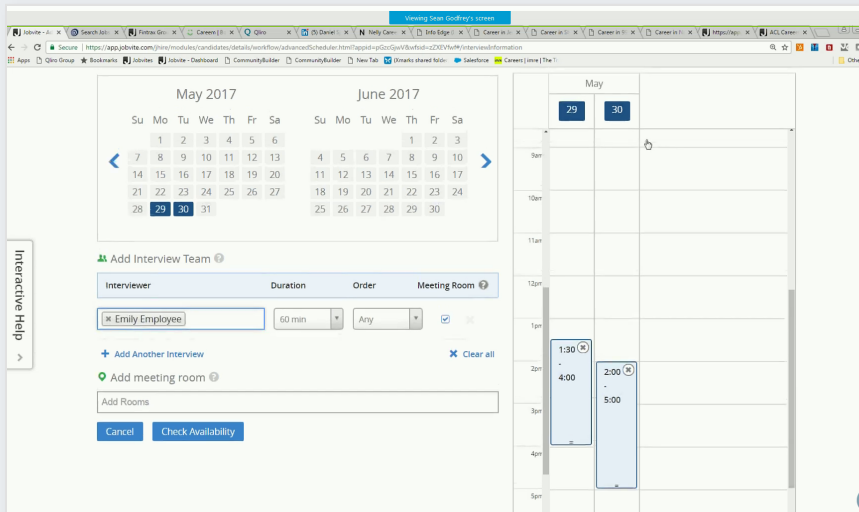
Viewing Sean Godfrey's screen

Jobvite - A | Search Job | Fintrax Grou | Careers | Qliro | (5) Daniel | Nelly Caree | Info Edge | Career in | Career in | Career in | Career in | https://app | ACL Career

Secure | https://app.jobvite.com/jhire/modules/candidates/details/workflow/advancedScheduler.html?appid=pGzcGjwV&wfsid=zZXEVfw#/interviewInformation

Apps | Qliro Group | Bookmarks | Jobvites | Jobvite - Dashboard | CommunityBuilder | CommunityBuilder | New Tab | (X)marks shared folde | Salesforce | Careers | imre | The | Other

May 2017

| Su | Mo | Tu | We | Th | Fr | Sa |
|---|---|---|---|---|---|---|
| | 1 | 2 | 3 | 4 | 5 | 6 |
| 7 | 8 | 9 | 10 | 11 | 12 | 13 |
| 14 | 15 | 16 | 17 | 18 | 19 | 20 |
| 21 | 22 | 23 | 24 | 25 | 26 | 27 |
| 28 | 29 | 30 | 31 | | | |

June 2017

| Su | Mo | Tu | We | Th | Fr | Sa |
|---|---|---|---|---|---|---|
| | | | | 1 | 2 | 3 |
| 4 | 5 | 6 | 7 | 8 | 9 | 10 |
| 11 | 12 | 13 | 14 | 15 | 16 | 17 |
| 18 | 19 | 20 | 21 | 22 | 23 | 24 |
| 25 | 26 | 27 | 28 | 29 | 30 | |

Interactive Help

Add Interview Team

| Interviewer | Duration | Order | Meeting Room |
|---|---|---|---|
| × Emily Employee | 60 min | Any | |

+ Add Another Interview
× Clear all

Add meeting room
Add Rooms

Cancel
Check Availability

May
29 30

9am
10am
11am
12pm
1pm
2pm
3pm
4pm
5pm

1:30
-
4:00

2:00
-
5:00